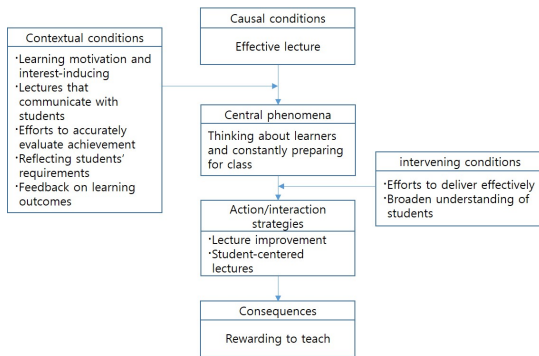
Causal conditions

Effective lecture

Contextual conditions

·Learning motivation and interest-inducing
·Lectures that communicate with students
·Efforts to accurately evaluate achievement
·Reflecting students' requirements
·Feedback on learning outcomes

Central phenomena

Thinking about learners and constantly preparing for class

intervening conditions

·Efforts to deliver effectively
·Broaden understanding of students

Action/interaction strategies

·Lecture improvement
·Student-centered lectures

Consequences

Rewarding to teach